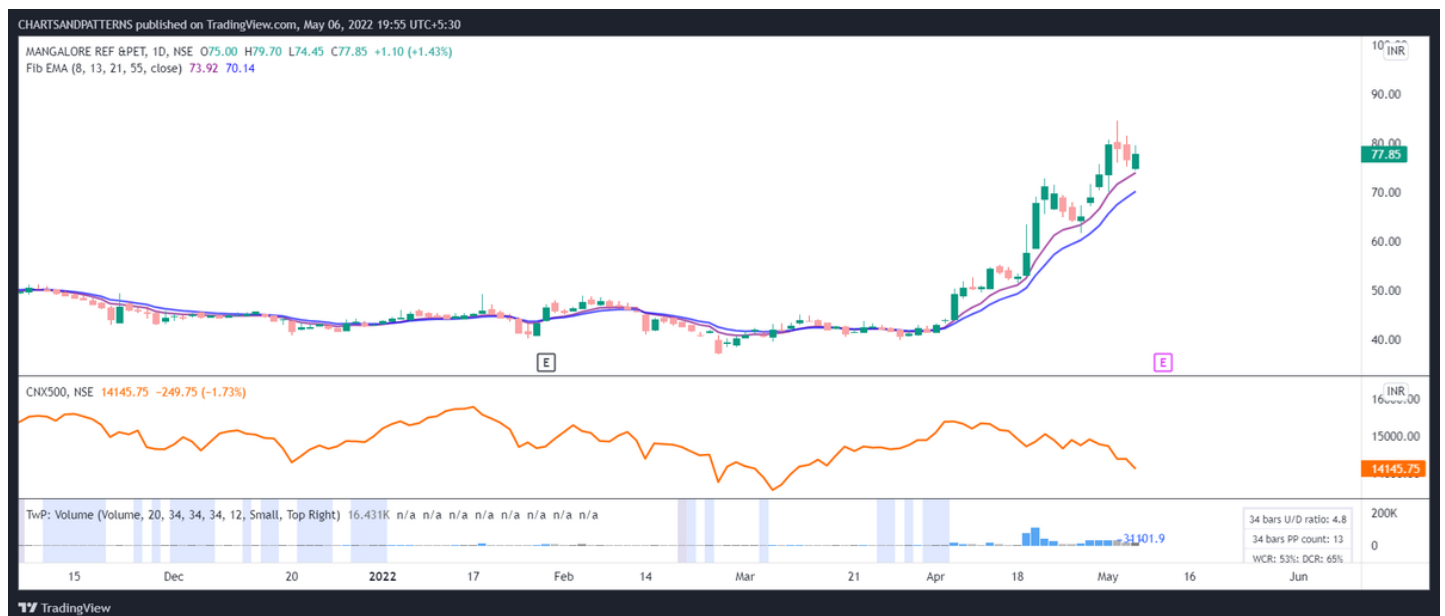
CHARTSANDPATTERNS published on TradingView.com, May 06, 2022 19:55 UTC+5:30

MANGALORE REF &PET, 1D, NSE O75.00 H79.70 L74.45 C77.85 +1.10 (+1.43%)
Fib EMA (8, 13, 21, 55, close) 73.92 70.14

100.00 INR
90.00
80.00
77.85
70.00
60.00
50.00
40.00

E
E

CNX500, NSE 14145.75 −249.75 (−1.73%)

INR
16000.00
15000.00
14145.75

TwP: Volume (Volume, 20, 34, 34, 34, 12, Small, Top Right) 16.431K n/a n/a n/a n/a n/a n/a n/a n/a n/a

34 bars U/D ratio: 4.8
34 bars PP count: 13
WCR: 53%; DCR: 65%

31101.9
200K
0

15 Dec 20 2022 17 Feb 14 Mar 21 Apr 18 May 16 Jun

TradingView